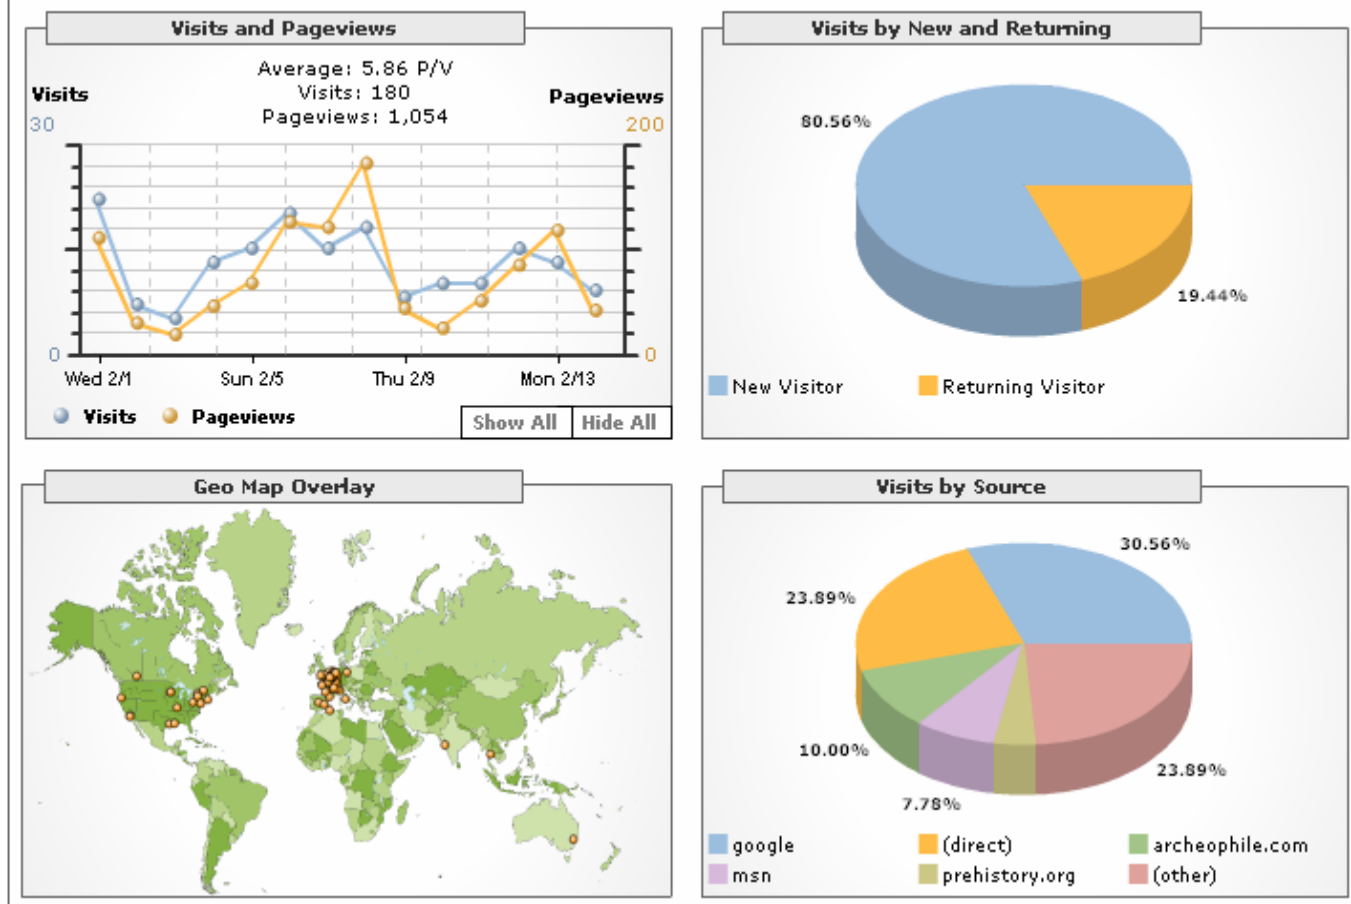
Visits and Pageviews

Average: 5.86 P/V
Visits: 180
Pageviews: 1,054

Visits
30
0

Pageviews
200
0

Wed 2/1
Sun 2/5
Thu 2/9
Mon 2/13

Visits
Pageviews
Show All
Hide All

Visits by New and Returning

80.56%
19.44%

New Visitor
Returning Visitor

Geo Map Overlay

Visits by Source

30.56%
23.89%
10.00%
7.78%
23.89%

google
(direct)
archeophile.com
msn
prehistory.org
(other)